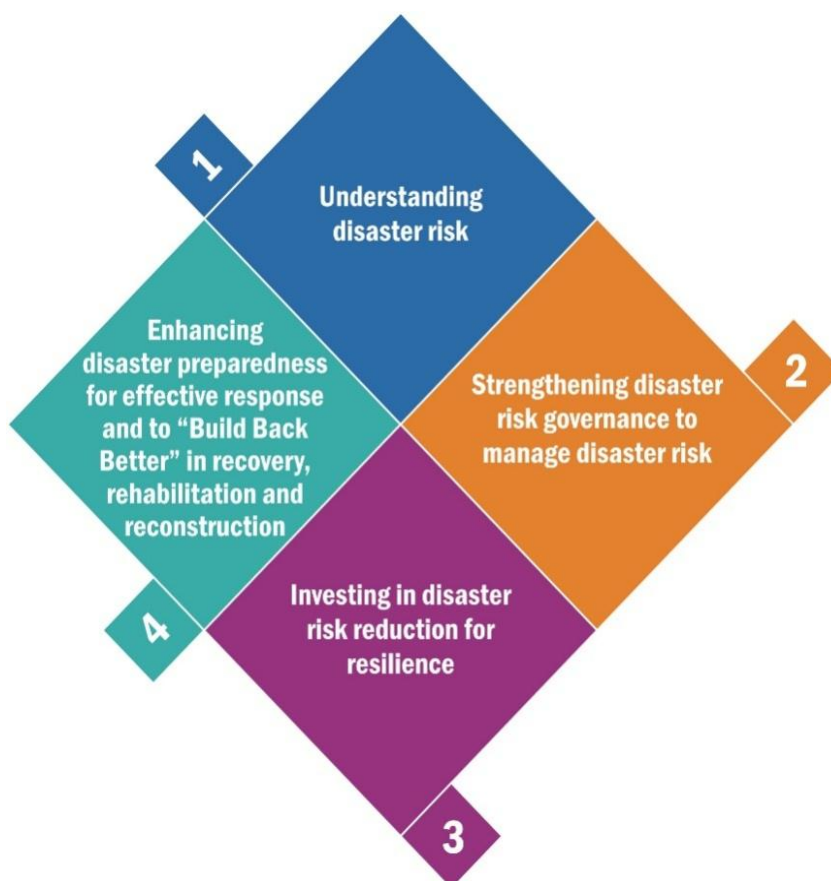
1

Understanding disaster risk

2

Strengthening disaster risk governance to manage disaster risk

3

Investing in disaster risk reduction for resilience

4

Enhancing disaster preparedness for effective response and to "Build Back Better" in recovery, rehabilitation and reconstruction